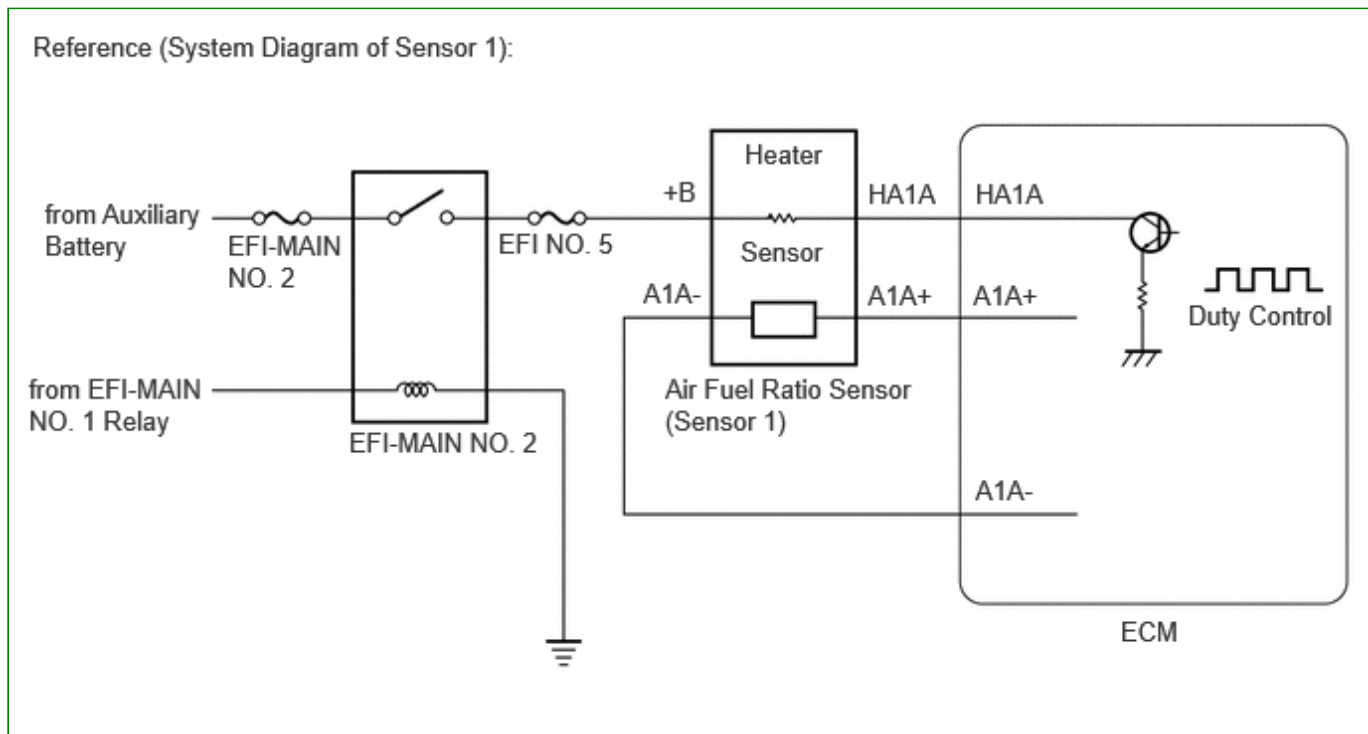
Reference (System Diagram of Sensor 1):

from Auxiliary Battery

EFI-MAIN NO. 2

EFI NO. 5

+B

Heater

HA1A

HA1A

Sensor

A1A-

A1A+

A1A+

Duty Control

from EFI-MAIN NO. 1 Relay

EFI-MAIN NO. 2

Air Fuel Ratio Sensor (Sensor 1)

A1A-

ECM